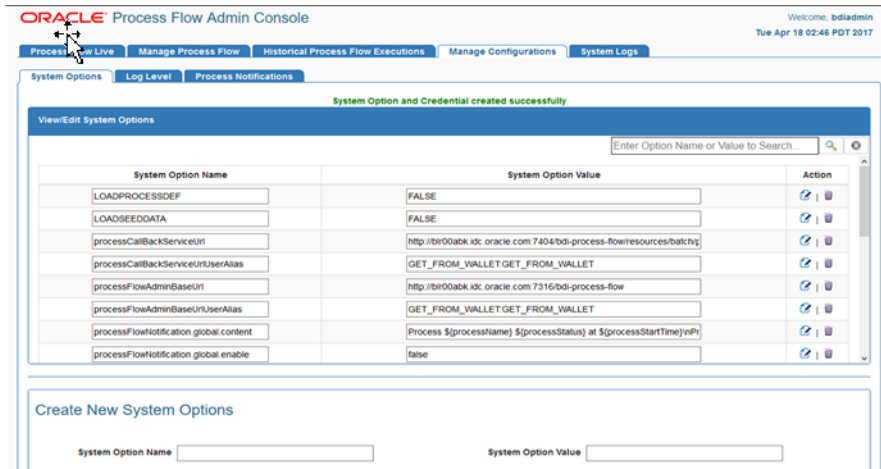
ORACLE® Process Flow Admin Console

Welcome, bdiadmin
Tue Apr 18 02:46 PDT 2017

Process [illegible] Live | Manage Process Flow | Historical Process Flow Executions | Manage Configurations | System Logs

System Options | Log Level | Process Notifications

System Option and Credential created successfully

View/Edit System Options

Enter Option Name or Value to Search...

| System Option Name | System Option Value | Action |
|---|---|---|
| LOADPROCESSDEF | FALSE | |
| LOADSEEDDATA | FALSE | |
| processCallBackServiceUrl | http://blr00abk.idc.oracle.com:7404/bdi-process-flow/resources/batch/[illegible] | |
| processCallBackServiceUrlUserAlias | GET_FROM_WALLET:GET_FROM_WALLET | |
| processFlowAdminBaseUrl | http://blr00abk.idc.oracle.com:7316/bdi-process-flow | |
| processFlowAdminBaseUrlUserAlias | GET_FROM_WALLET:GET_FROM_WALLET | |
| processFlowNotification.global.content | Process ${processName} ${processStatus} at ${processStartTime}\nPr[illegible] | |
| processFlowNotification.global.enable | false | |

Create New System Options

System Option Name

System Option Value